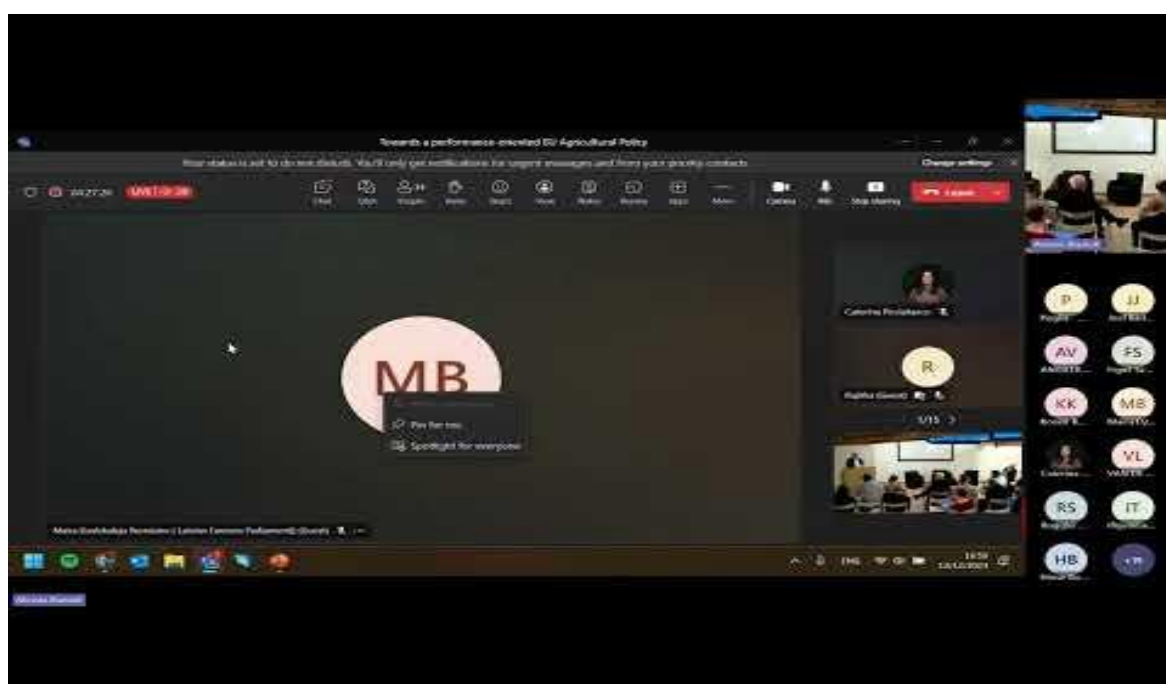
Towards a performance-oriented EU Agricultural Policy

Your status is set to do not disturb. You'll only get notifications for urgent messages and from your priority contacts.

Change settings

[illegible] LIVE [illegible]

Chat
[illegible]
People
Raise
React
View
Notes
Rooms
Apps
More
Camera
Mic
Stop sharing
Leave

MB

Pin for me
Spotlight for everyone

Caterina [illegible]

R

Rajitha (Guest)

1/15

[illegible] (Guest)

ENG
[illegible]

P
JJ
AV
FS
KK
MB
VL
RS
IT
HB
+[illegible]

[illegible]